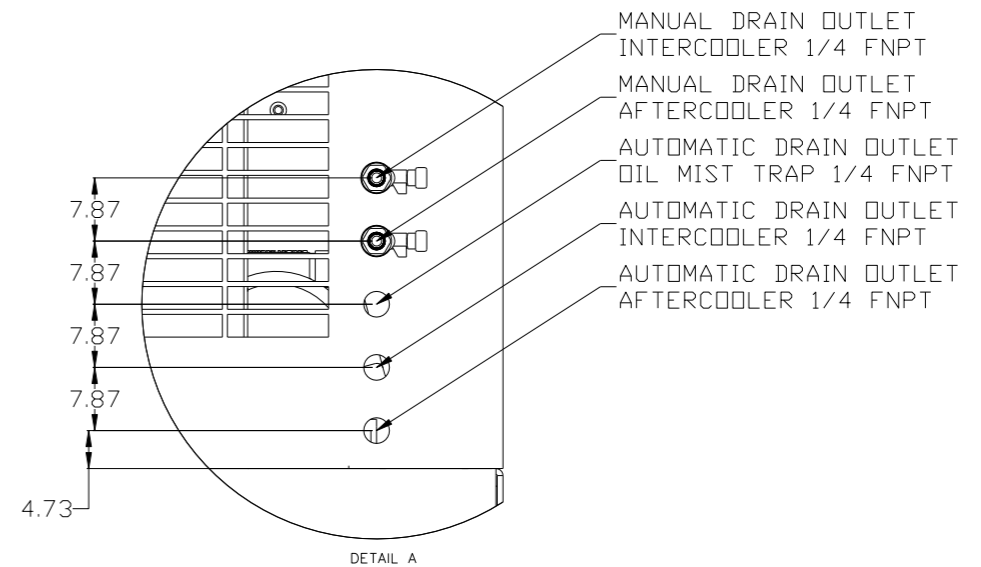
MANUAL DRAIN OUTLET
INTERCOOLER 1/4 FNPT

MANUAL DRAIN OUTLET
AFTERCOOLER 1/4 FNPT

AUTOMATIC DRAIN OUTLET
OIL MIST TRAP 1/4 FNPT

AUTOMATIC DRAIN OUTLET
INTERCOOLER 1/4 FNPT

AUTOMATIC DRAIN OUTLET
AFTERCOOLER 1/4 FNPT

7.87
7.87
7.87
7.87
4.73

DETAIL A